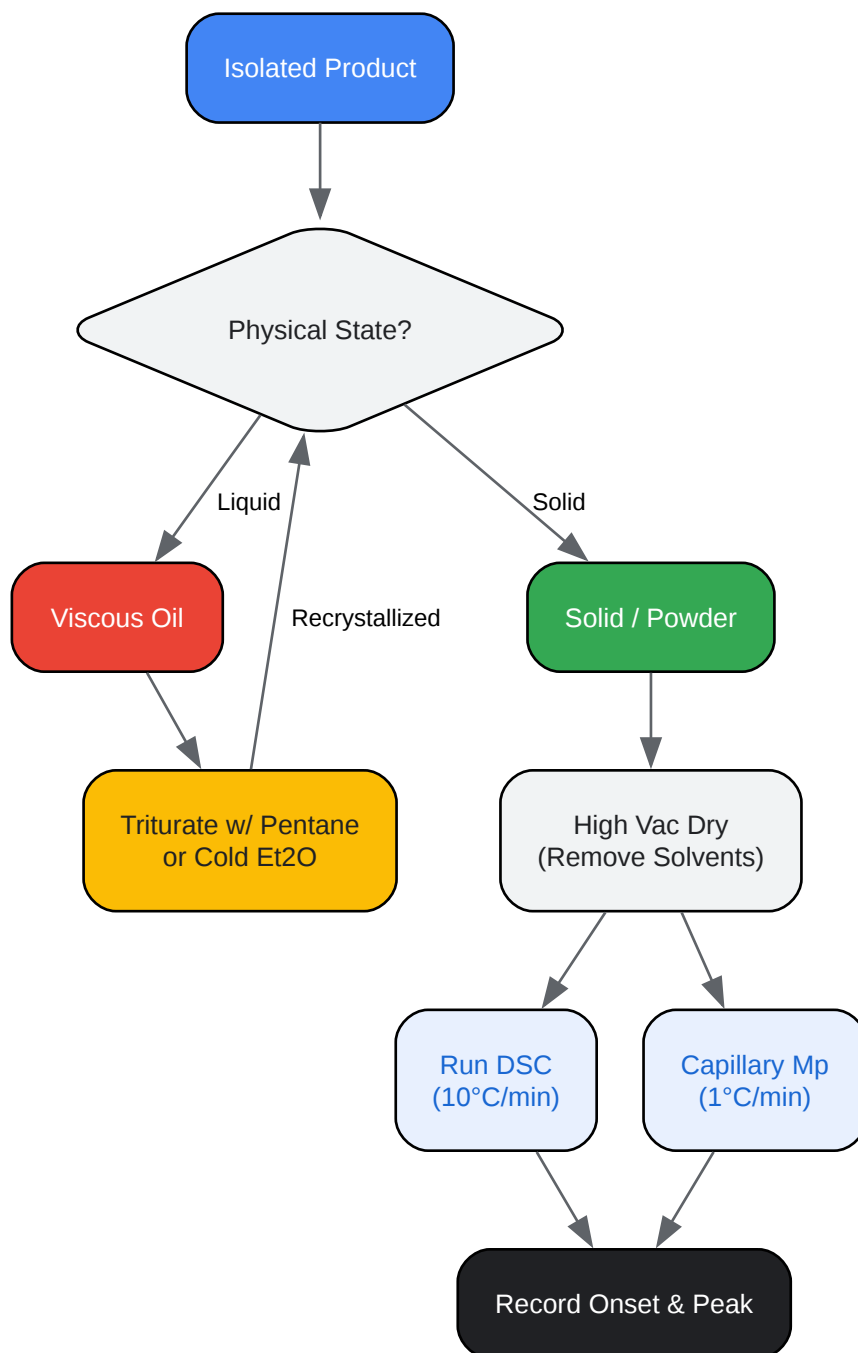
Isolated Product

Physical State?

Liquid

Solid

Viscous Oil

Recrystallized

Solid / Powder

Triturate w/ Pentane or Cold Et2O

High Vac Dry (Remove Solvents)

Run DSC (10°C/min)

Capillary Mp (1°C/min)

Record Onset & Peak